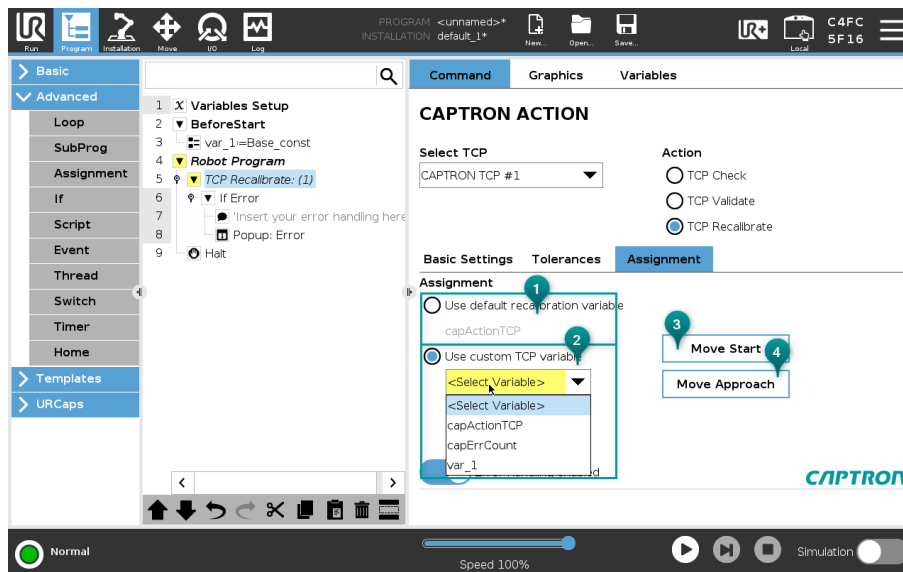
Run Program Installation Move I/O Log

PROGRAM <unnamed>*
INSTALLATION default_1*

New... Open... Save...

Local

C4FC
5F16

Basic
Advanced
Loop
SubProg
Assignment
If
Script
Event
Thread
Switch
Timer
Home
Templates
URCaps

1 Variables Setup
2 BeforeStart
3 var_1:=Base_const
4 Robot Program
5 TCP Recalibrate: (1)
6 If Error
7 'Insert your error handling here
8 Popup: Error
9 Halt

Command Graphics Variables

CAPTRON ACTION

Select TCP
CAPTRON TCP #1

Action
TCP Check
TCP Validate
TCP Recalibrate

Basic Settings Tolerances Assignment

Assignment
1
Use default recalibration variable
capActionTCP
2
Use custom TCP variable
<Select Variable>
<Select Variable>
capActionTCP
capErrCount
var_1

3
Move Start
4
Move Approach

CAPTRON

Normal

Speed 100%

Simulation